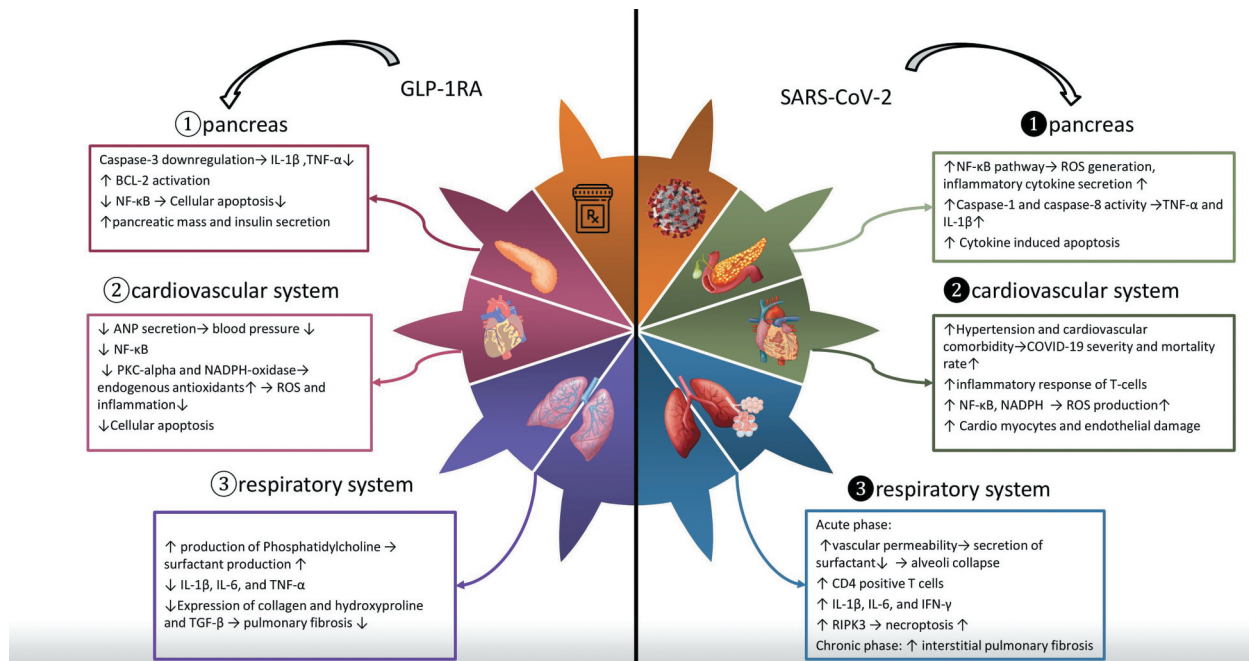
GLP-1RA

① pancreas

Caspase-3 downregulation→ IL-1β ,TNF-α↓
↑ BCL-2 activation
↓ NF-κB → Cellular apoptosis↓
↑pancreatic mass and insulin secretion

② cardiovascular system

↓ ANP secretion→ blood pressure ↓
↓ NF-κB
↓ PKC-alpha and NADPH-oxidase→ endogenous antioxidants↑ → ROS and inflammation↓
↓Cellular apoptosis

③ respiratory system

↑ production of Phosphatidylcholine → surfactant production ↑
↓ IL-1β, IL-6, and TNF-α
↓Expression of collagen and hydroxyproline and TGF-β → pulmonary fibrosis ↓

R̶x

SARS-CoV-2

❶ pancreas

↑NF-κB pathway→ ROS generation, inflammatory cytokine secretion ↑
↑Caspase-1 and caspase-8 activity →TNF-α and IL-1β↑
↑ Cytokine induced apoptosis

❷ cardiovascular system

↑Hypertension and cardiovascular comorbidity→COVID-19 severity and mortality rate↑
↑inflammatory response of T-cells
↑ NF-κB, NADPH → ROS production↑
↑ Cardio myocytes and endothelial damage

❸ respiratory system

Acute phase:
↑vascular permeability→ secretion of surfactant↓ → alveoli collapse
↑ CD4 positive T cells
↑ IL-1β, IL-6, and IFN-γ
↑ RIPK3 → necroptosis ↑
Chronic phase: ↑ interstitial pulmonary fibrosis